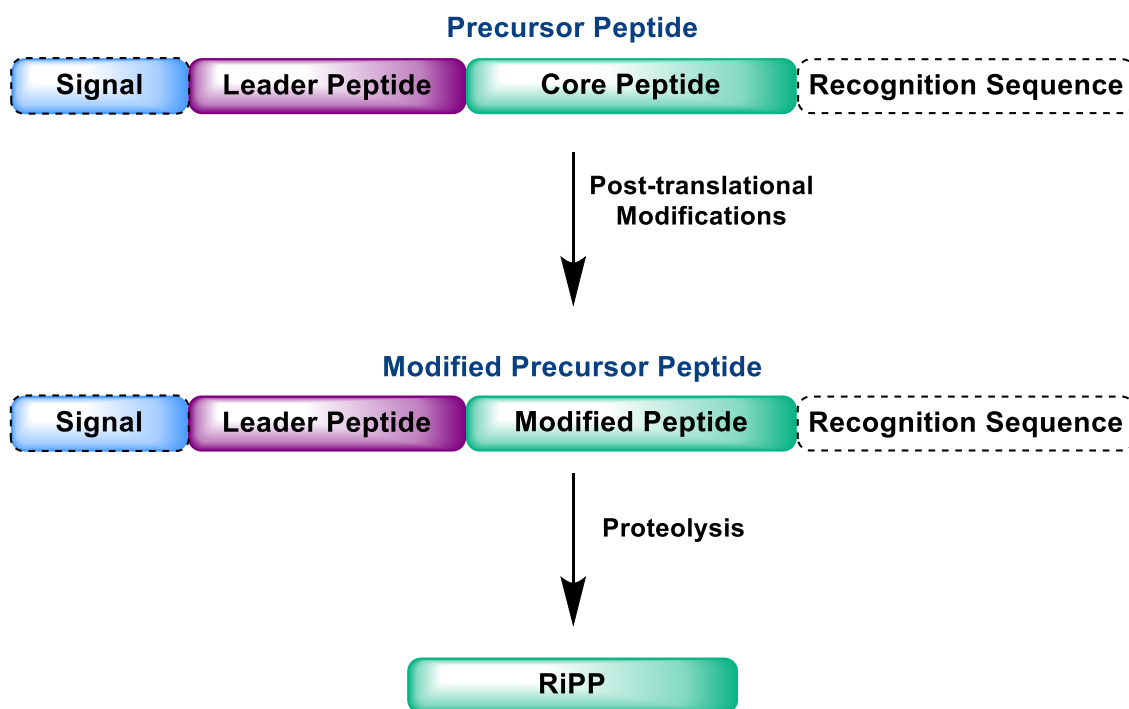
Precursor Peptide

Signal

Leader Peptide

Core Peptide

Recognition Sequence

Post-translational Modifications

Modified Precursor Peptide

Signal

Leader Peptide

Modified Peptide

Recognition Sequence

Proteolysis

RiPP